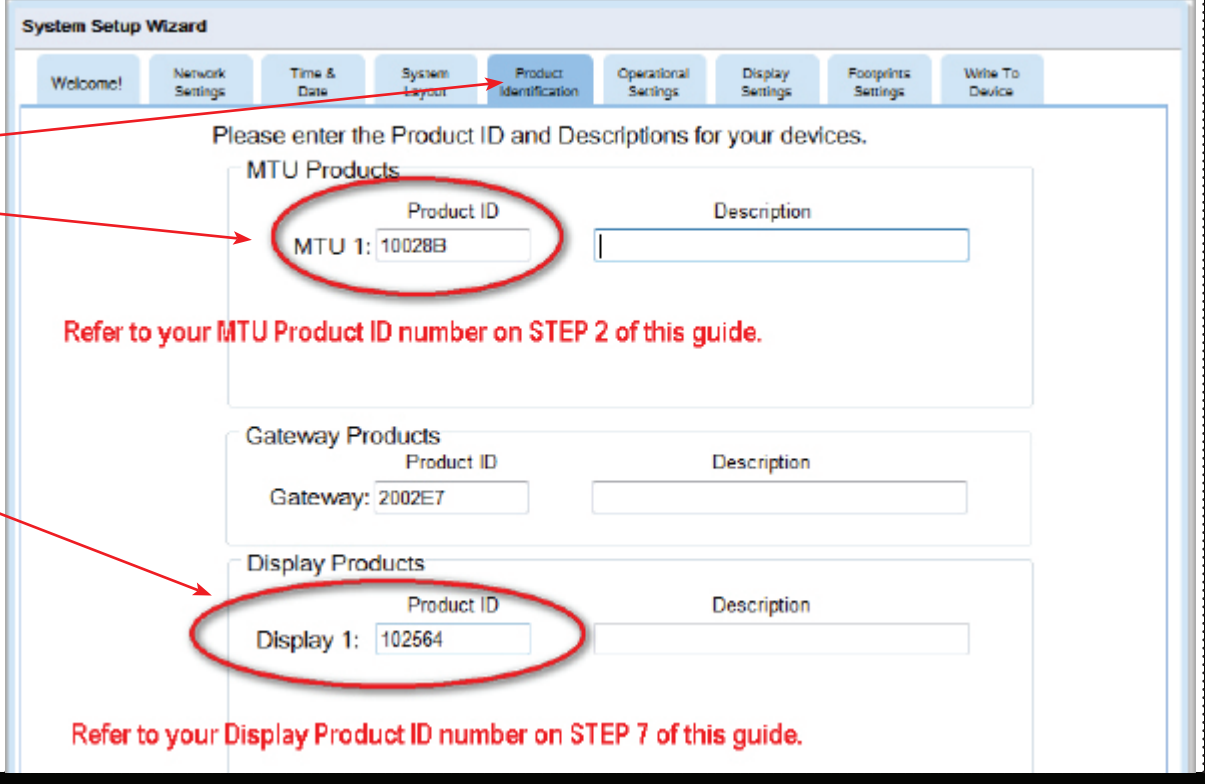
System Setup Wizard

Welcome!

Network Settings

Time & Date

System Layout

Product Identification

Operational Settings

Display Settings

Footprints Settings

Write To Device

Please enter the Product ID and Descriptions for your devices.

MTU Products

Product ID

Description

MTU 1: 10028B

Refer to your MTU Product ID number on STEP 2 of this guide.

Gateway Products

Product ID

Description

Gateway: 2002E7

Display Products

Product ID

Description

Display 1: 102564

Refer to your Display Product ID number on STEP 7 of this guide.